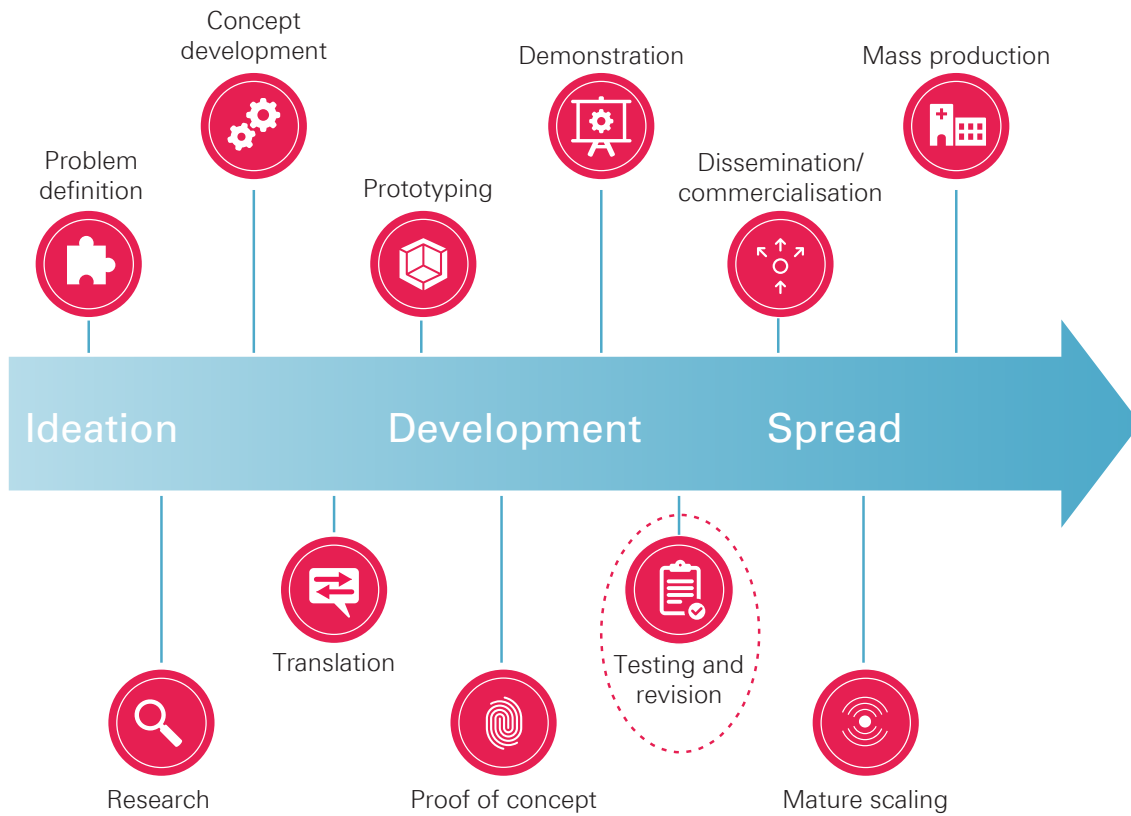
Concept development

Demonstration

Mass production

Problem definition

Prototyping

Dissemination/ commercialisation

Ideation

Development

Spread

Translation

Testing and revision

Research

Proof of concept

Mature scaling